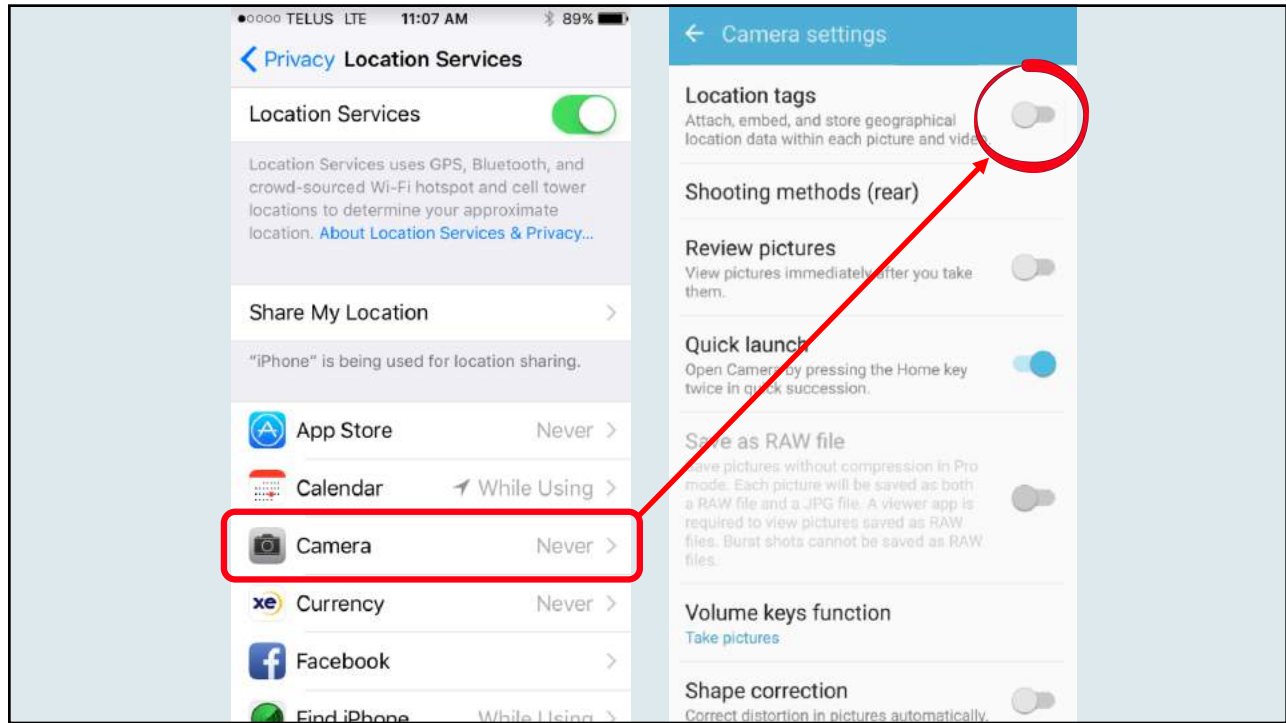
●○○○○ TELUS LTE 11:07 AM 89%

< Privacy Location Services

Location Services

Location Services uses GPS, Bluetooth, and crowd-sourced Wi-Fi hotspot and cell tower locations to determine your approximate location. About Location Services & Privacy...

Share My Location >

"iPhone" is being used for location sharing.

App Store Never >

Calendar While Using >

Camera Never >

xe Currency Never >

Facebook >

Find iPhone While Using >

← Camera settings

Location tags
Attach, embed, and store geographical location data within each picture and video.

Shooting methods (rear)

Review pictures
View pictures immediately after you take them.

Quick launch
Open Camera by pressing the Home key twice in quick succession.

Save as RAW file
Save pictures without compression in Pro mode. Each picture will be saved as both a RAW file and a JPG file. A viewer app is required to view pictures saved as RAW files. Burst shots cannot be saved as RAW files.

Volume keys function
Take pictures

Shape correction
Correct distortion in pictures automatically.